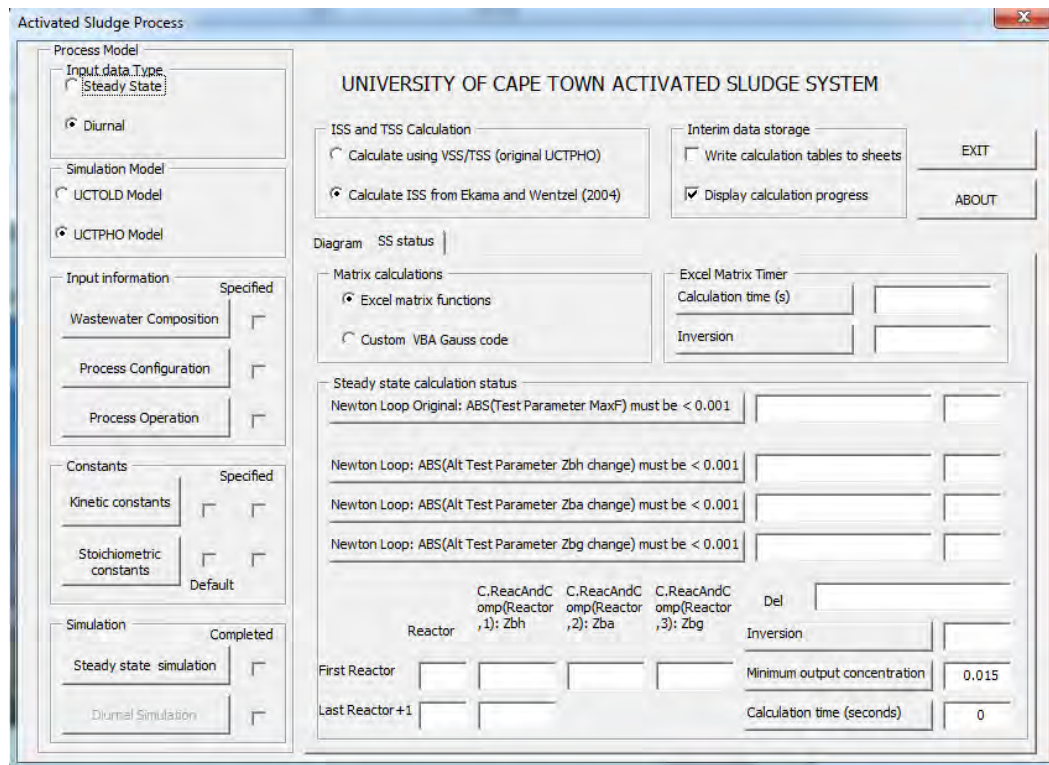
Activated Sludge Process

Process Model

Input data Type

Steady State

Diurnal

Simulation Model

UCTOLD Model

UCTPHO Model

Input information

Specified

Wastewater Composition

Process Configuration

Process Operation

Constants

Specified

Kinetic constants

Stoichiometric constants

Default

Simulation

Completed

Steady state simulation

Diurnal Simulation

UNIVERSITY OF CAPE TOWN ACTIVATED SLUDGE SYSTEM

ISS and TSS Calculation

Calculate using VSS/TSS (original UCTPHO)

Calculate ISS from Ekama and Wentzel (2004)

Interim data storage

Write calculation tables to sheets

Display calculation progress

EXIT

ABOUT

Diagram SS status

Matrix calculations

Excel matrix functions

Custom VBA Gauss code

Excel Matrix Timer

Calculation time (s)

Inversion

Steady state calculation status

Newton Loop Original: ABS(Test Parameter MaxF) must be < 0.001

Newton Loop: ABS(Alt Test Parameter Zbh change) must be < 0.001

Newton Loop: ABS(Alt Test Parameter Zba change) must be < 0.001

Newton Loop: ABS(Alt Test Parameter Zbg change) must be < 0.001

Reactor

C.ReacAndComp(Reactor,1): Zbh

C.ReacAndComp(Reactor,2): Zba

C.ReacAndComp(Reactor,3): Zbg

Del

Inversion

First Reactor

Minimum output concentration

0.015

Last Reactor+1

Calculation time (seconds)

0